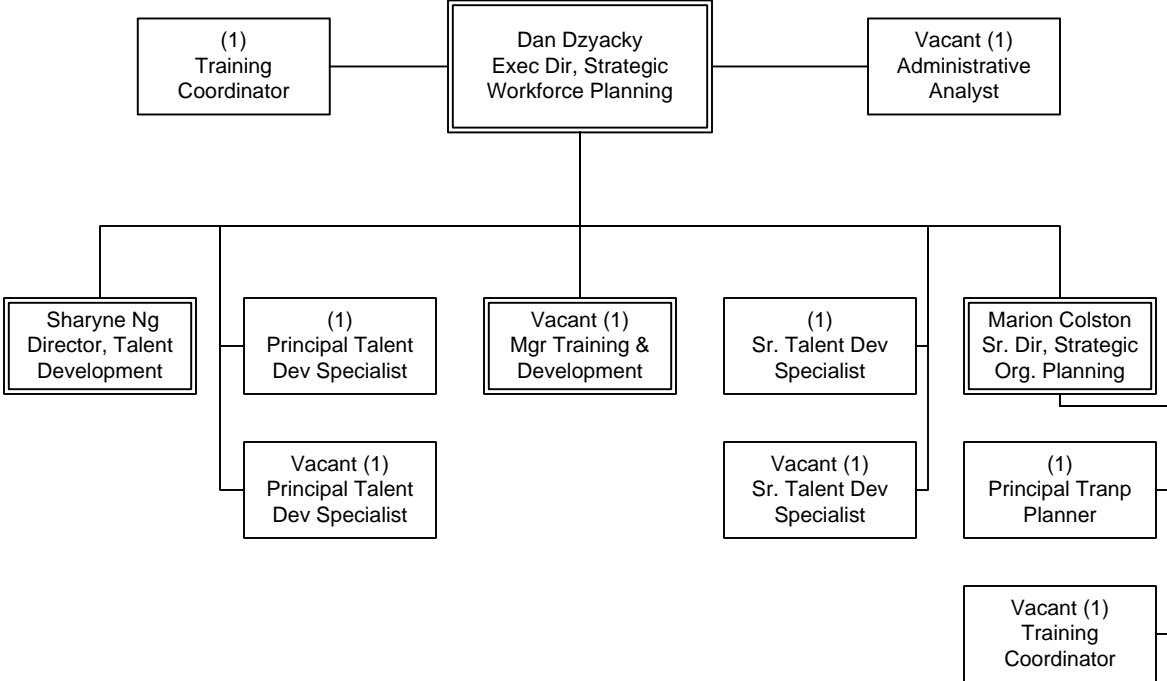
(1)
Training
Coordinator

Dan Dzyacky
Exec Dir, Strategic
Workforce Planning

Vacant (1)
Administrative
Analyst

Sharyne Ng
Director, Talent
Development

(1)
Principal Talent
Dev Specialist

Vacant (1)
Mgr Training &
Development

(1)
Sr. Talent Dev
Specialist

Marion Colston
Sr. Dir, Strategic
Org. Planning

Vacant (1)
Principal Talent
Dev Specialist

Vacant (1)
Sr. Talent Dev
Specialist

(1)
Principal Tranp
Planner

Vacant (1)
Training
Coordinator